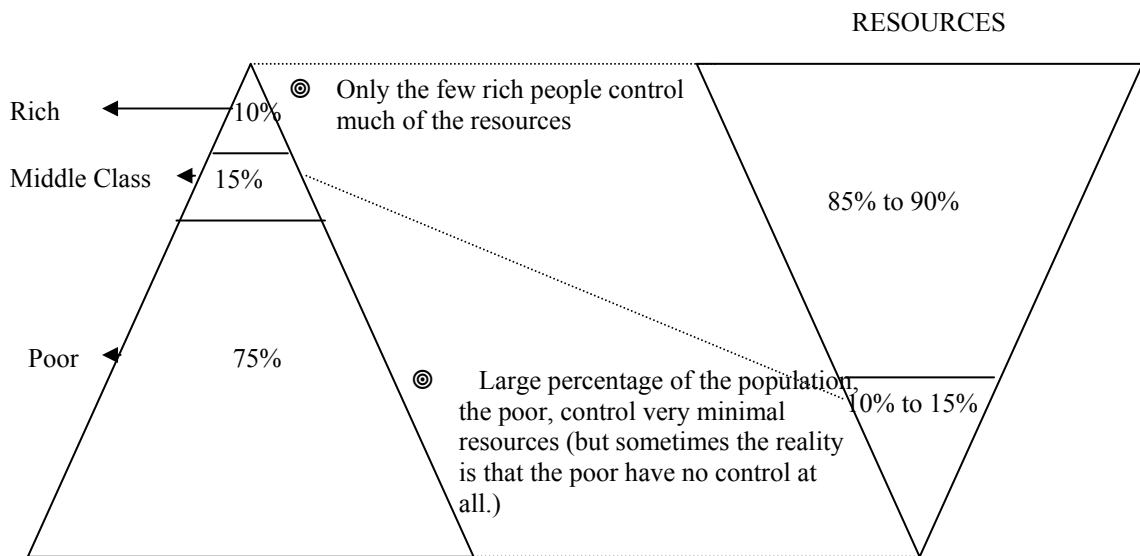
RESOURCES

Rich 10%

Middle Class 15%

Poor 75%

◎ Only the few rich people control much of the resources

85% to 90%

◎ Large percentage of the population, the poor, control very minimal resources (but sometimes the reality is that the poor have no control at all.)

10% to 15%